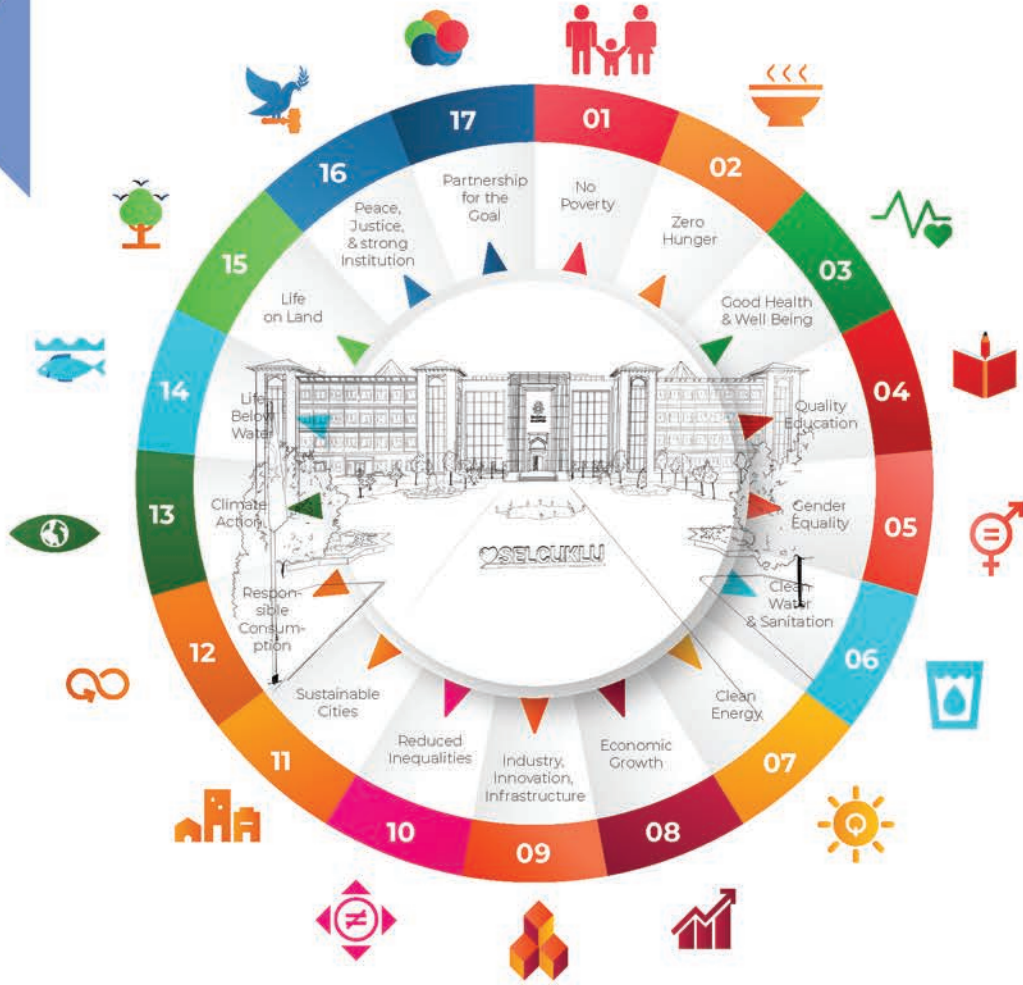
01
No Poverty

02
Zero Hunger

03
Good Health & Well Being

04
Quality Education

05
Gender Equality

06
Clean Water & Sanitation

07
Clean Energy

08
Economic Growth

09
Industry, Innovation, Infrastructure

10
Reduced Inequalities

11
Sustainable Cities

12
Responsible Consumption

13
Climate Action

14
Life Below Water

15
Life on Land

16
Peace, Justice, & strong Institution

17
Partnership for the Goal

SELCUKLU